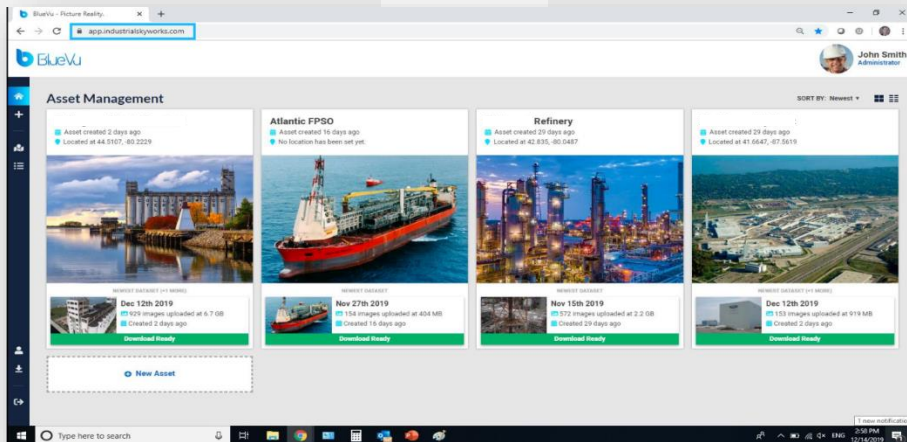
BlueVu - Picture Reality.

app.industrialskyworks.com

BlueVu

John Smith
Administrator

Asset Management

SORT BY: Newest

Asset created 2 days ago
Located at 44.5107, -80.2229

NEWEST DATASET (+1 MORE)

Dec 12th 2019
929 images uploaded at 6.7 GB
Created 2 days ago

Download Ready

Atlantic FPSO
Asset created 16 days ago
No location has been set yet.

NEWEST DATASET

Nov 27th 2019
154 images uploaded at 404 MB
Created 16 days ago

Download Ready

Refinery
Asset created 29 days ago
Located at 42.835, -80.0487

NEWEST DATASET

Nov 15th 2019
572 images uploaded at 2.2 GB
Created 29 days ago

Download Ready

Asset created 29 days ago
Located at 41.6647, -87.5619

NEWEST DATASET (+1 MORE)

Dec 12th 2019
153 images uploaded at 919 MB
Created 2 days ago

Download Ready

New Asset

Type here to search

ENG 2:58 PM 12/14/2019

1 new notification